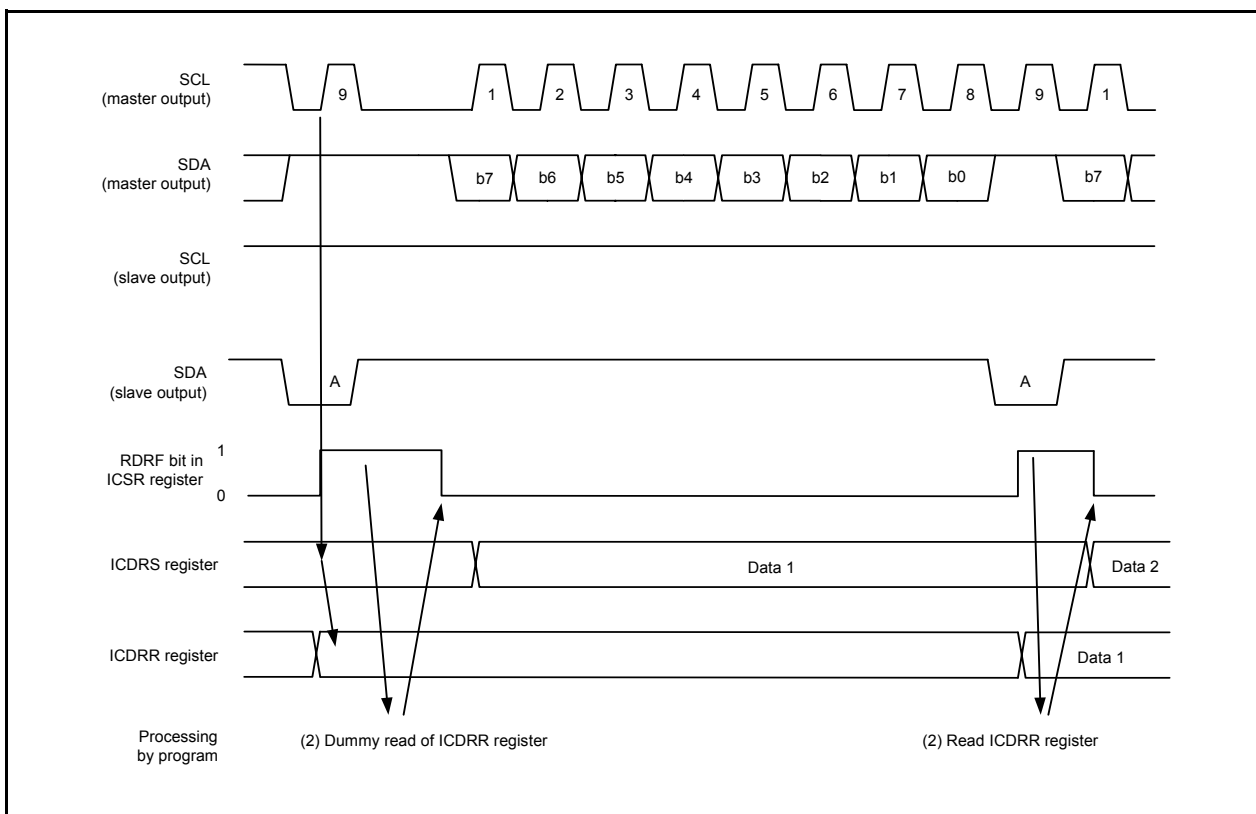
SCL
(master output)

9

1

2

3

4

5

6

7

8

9

1

SDA
(master output)

b7

b6

b5

b4

b3

b2

b1

b0

b7

SCL
(slave output)

SDA
(slave output)

A

A

RDRF bit in ICSR register

1

0

ICDRS register

Data 1

Data 2

ICDRR register

Data 1

Processing by program

(2) Dummy read of ICDRR register

(2) Read ICDRR register